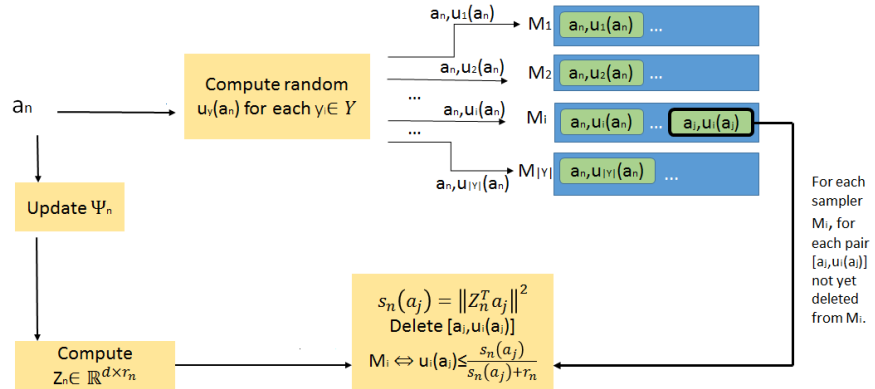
$a_n$

Compute random $u_y(a_n)$ for each $y_i \in Y$

$a_n, u_1(a_n)$
$M_1$ $a_n, u_1(a_n)$ ...

$a_n, u_2(a_n)$
$M_2$ $a_n, u_2(a_n)$ ...

...

$a_n, u_i(a_n)$
$M_i$ $a_n, u_i(a_n)$ ... $a_j, u_i(a_j)$

...

$a_n, u_{|Y|}(a_n)$
$M_{|Y|}$ $a_n, u_{|Y|}(a_n)$ ...

Update $\Psi_n$

For each sampler $M_i$, for each pair $[a_j, u_i(a_j)]$ not yet deleted from $M_i$.

$s_n(a_j) = \left\|Z_n^T a_j\right\|^2$
Delete $[a_j, u_i(a_j)]$
$M_i \Leftrightarrow u_i(a_j) \leq \frac{s_n(a_j)}{s_n(a_j)+r_n}$

Compute
$Z_n \in \mathbb{R}^{d \times r_n}$